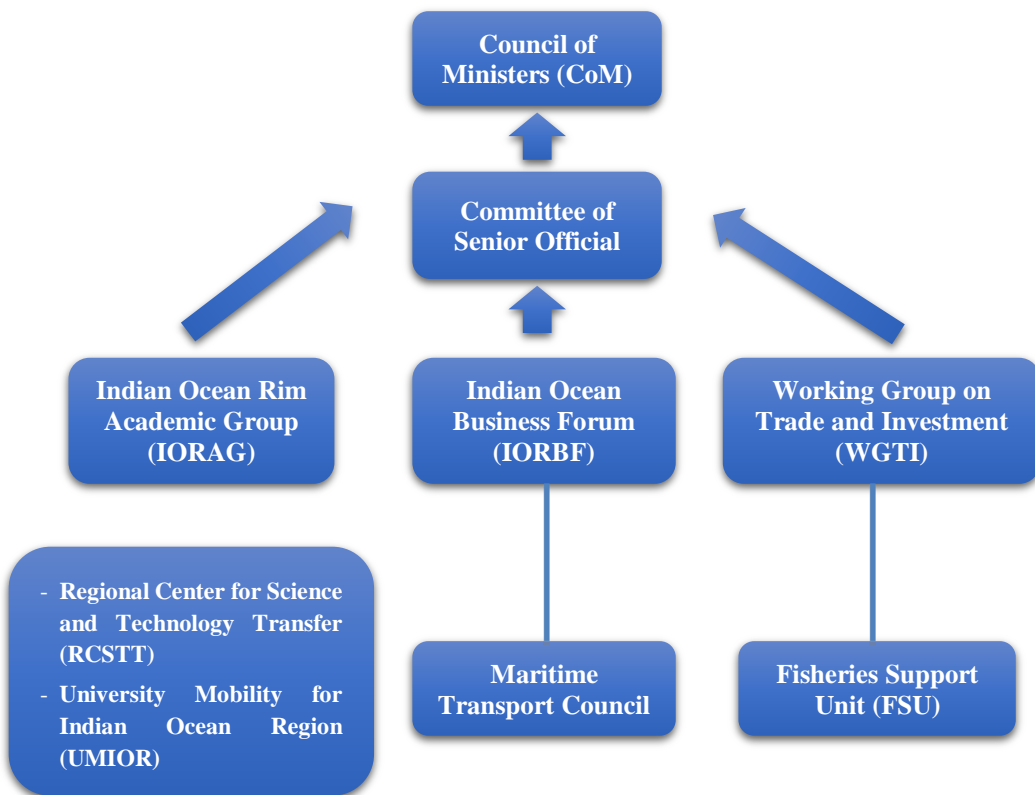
Council of Ministers (CoM)

Committee of Senior Official

Indian Ocean Rim Academic Group (IORAG)

Indian Ocean Business Forum (IORBF)

Working Group on Trade and Investment (WGTI)

- Regional Center for Science and Technology Transfer (RCSTT)
- University Mobility for Indian Ocean Region (UMIOR)

Maritime Transport Council

Fisheries Support Unit (FSU)